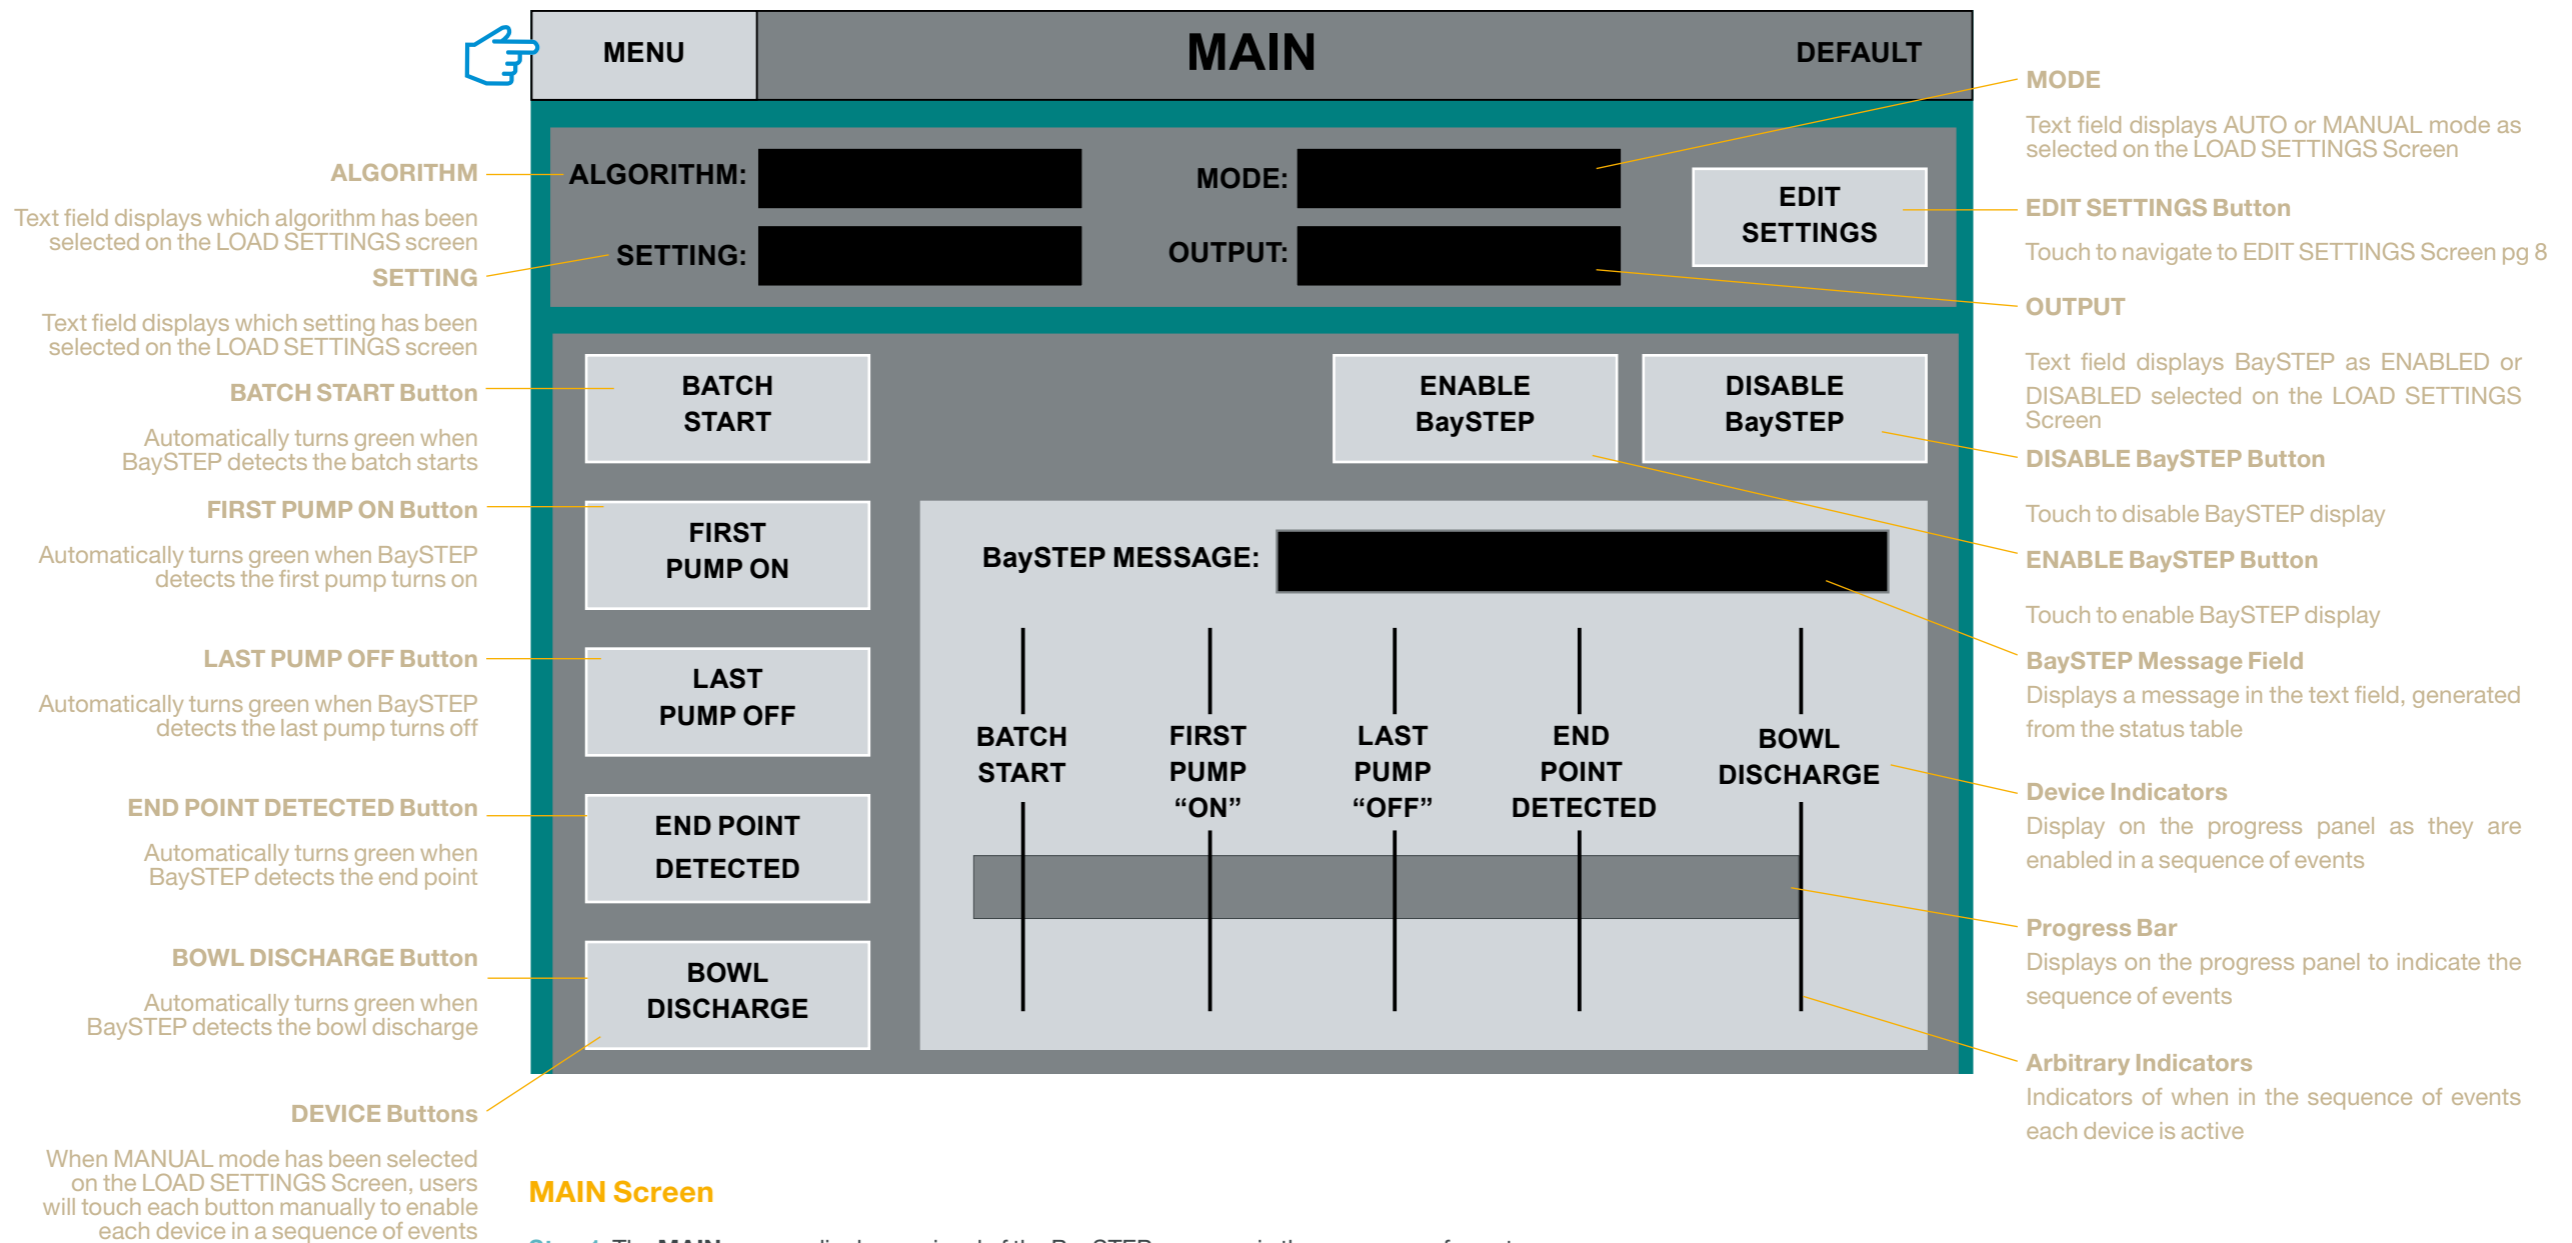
MENU

MAIN

DEFAULT

ALGORITHM

Text field displays which algorithm has been selected on the LOAD SETTINGS screen

SETTING

Text field displays which setting has been selected on the LOAD SETTINGS screen

BATCH START Button

Automatically turns green when BaySTEP detects the batch starts

FIRST PUMP ON Button

Automatically turns green when BaySTEP detects the first pump turns on

LAST PUMP OFF Button

Automatically turns green when BaySTEP detects the last pump turns off

END POINT DETECTED Button

Automatically turns green when BaySTEP detects the end point

BOWL DISCHARGE Button

Automatically turns green when BaySTEP detects the bowl discharge

DEVICE Buttons

When MANUAL mode has been selected on the LOAD SETTINGS Screen, users will touch each button manually to enable each device in a sequence of events

ALGORITHM:

MODE:

SETTING:

OUTPUT:

EDIT SETTINGS

BATCH START

ENABLE BaySTEP

DISABLE BaySTEP

FIRST PUMP ON

BaySTEP MESSAGE:

LAST PUMP OFF

BATCH START

FIRST PUMP “ON”

LAST PUMP “OFF”

END POINT DETECTED

BOWL DISCHARGE

END POINT DETECTED

BOWL DISCHARGE

MODE

Text field displays AUTO or MANUAL mode as selected on the LOAD SETTINGS Screen

EDIT SETTINGS Button

Touch to navigate to EDIT SETTINGS Screen pg 8

OUTPUT

Text field displays BaySTEP as ENABLED or DISABLED selected on the LOAD SETTINGS Screen

DISABLE BaySTEP Button

Touch to disable BaySTEP display

ENABLE BaySTEP Button

Touch to enable BaySTEP display

BaySTEP Message Field

Displays a message in the text field, generated from the status table

Device Indicators

Display on the progress panel as they are enabled in a sequence of events

Progress Bar

Displays on the progress panel to indicate the sequence of events

Arbitrary Indicators

Indicators of when in the sequence of events each device is active

MAIN Screen

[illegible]